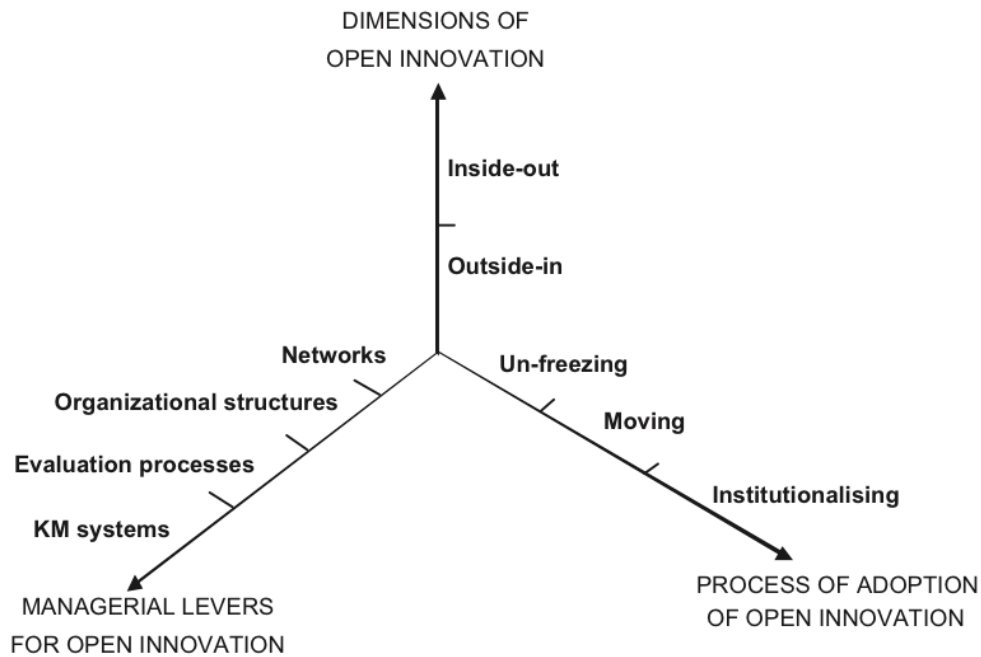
DIMENSIONS OF OPEN INNOVATION

Inside-out

Outside-in

Networks

Organizational structures

Evaluation processes

KM systems

Un-freezing

Moving

Institutionalising

MANAGERIAL LEVERS FOR OPEN INNOVATION

PROCESS OF ADOPTION OF OPEN INNOVATION